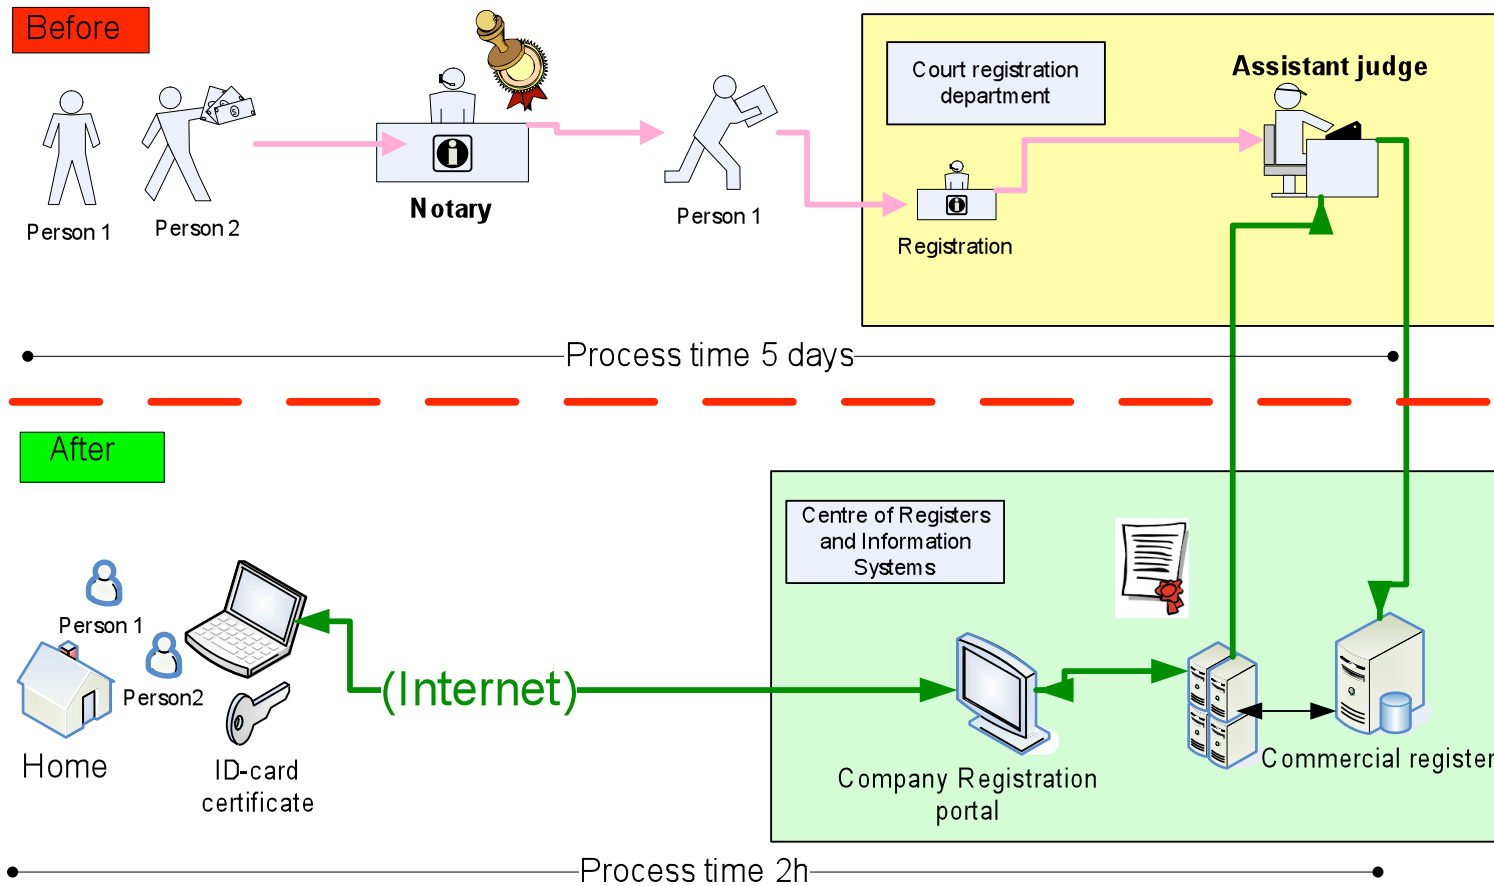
Before

Person 1

Person 2

Notary

Person 1

Court registration department

Assistant judge

Registration

Process time 5 days

After

Person 1

Person2

Home

ID-card certificate

(Internet)

Centre of Registers and Information Systems

Company Registration portal

Commercial register

Process time 2h